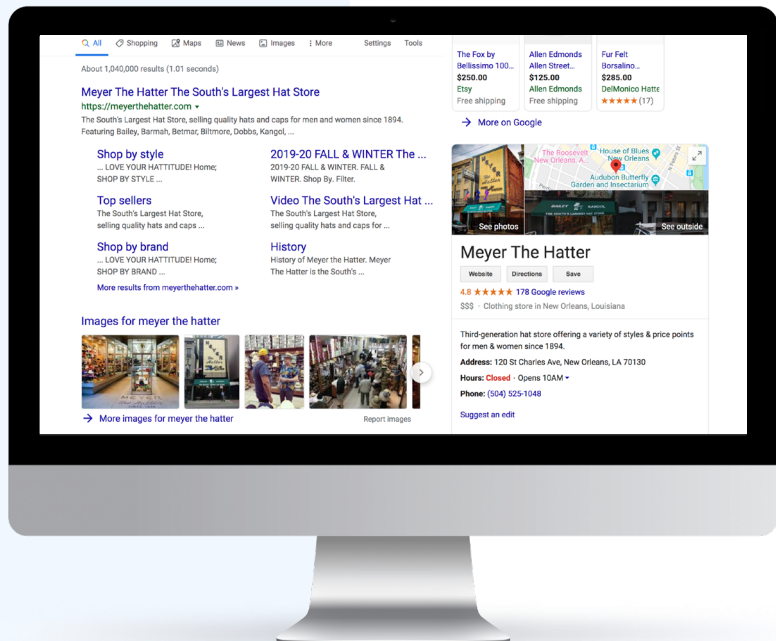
All Shopping Maps News Images More Settings Tools

About 1,040,000 results (1.01 seconds)

Meyer The Hatter The South's Largest Hat Store
https://meyerthehatter.com
The South's Largest Hat Store, selling quality hats and caps for men and women since 1894. Featuring Bailey, Barmah, Betmar, Biltmore, Dobbs, Kangol, ...

Shop by style
... LOVE YOUR HATTITUDE! Home; SHOP BY STYLE ...

2019-20 FALL & WINTER The ...
2019-20 FALL & WINTER. FALL & WINTER. Shop By. Filter.

Top sellers
The South's Largest Hat Store, selling quality hats and caps ...

Video The South's Largest Hat ...
The South's Largest Hat Store, selling quality hats and caps ...

Shop by brand
... LOVE YOUR HATTITUDE! Home; SHOP BY BRAND ...

History
History of Meyer the Hatter. Meyer The Hatter is the South's ...

More results from meyerthehatter.com »

Images for meyer the hatter

More images for meyer the hatter

Report images

The Fox by Bellissimo 100...
$250.00
Etsy
Free shipping

Allen Edmonds Allen Street...
$125.00
Allen Edmonds
Free shipping

Fur Felt Borsalino...
$285.00
DelMonico Hatte
★★★★★ (17)

More on Google

The Roosevelt New Orleans, A...
House of Blues New Orleans
Audubon Butterfly Garden and Insectarium

See photos
See outside

Meyer The Hatter
Website Directions Save
4.8 ★★★★★ 178 Google reviews
$$$ · Clothing store in New Orleans, Louisiana

Third-generation hat store offering a variety of styles & price points for men & women since 1894.

Address: 120 St Charles Ave, New Orleans, LA 70130
Hours: Closed · Opens 10AM
Phone: (504) 525-1048

Suggest an edit